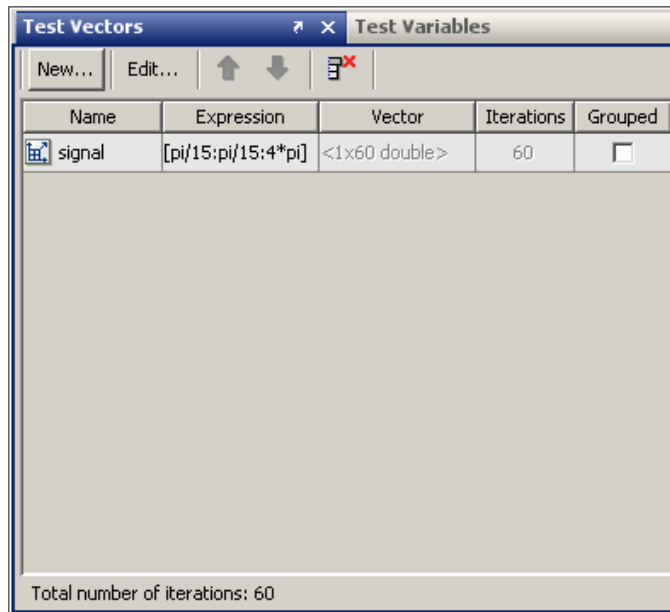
Test Vectors
Test Variables

New... Edit...

| Name | Expression | Vector | Iterations | Grouped |
|---|---|---|---|---|
| signal | [pi/15:pi/15:4*pi] | <1x60 double> | 60 | |

Total number of iterations: 60